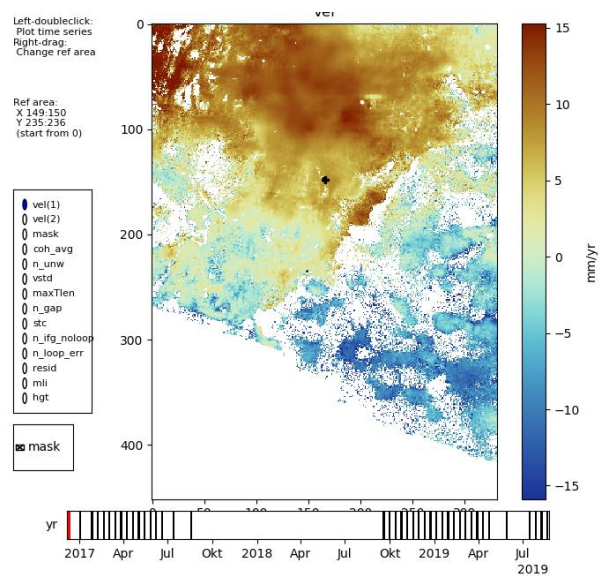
Left-doubleclick:
Plot time series
Right-drag:
Change ref area

Ref area:
X 149:150
Y 235:236
(start from 0)

vel

0
100
200
300
400

0 50 100 150 200 250 300

15
10
5
0
−5
−10
−15
mm/yr

vel(1)
vel(2)
mask
coh_avg
n_unw
vstd
maxTlen
n_gap
stc
n_ifg_noloop
n_loop_err
resid
mli
hgt

mask

yr
2017 Apr Jul Okt 2018 Apr Jul Okt 2019 Apr Jul
2019